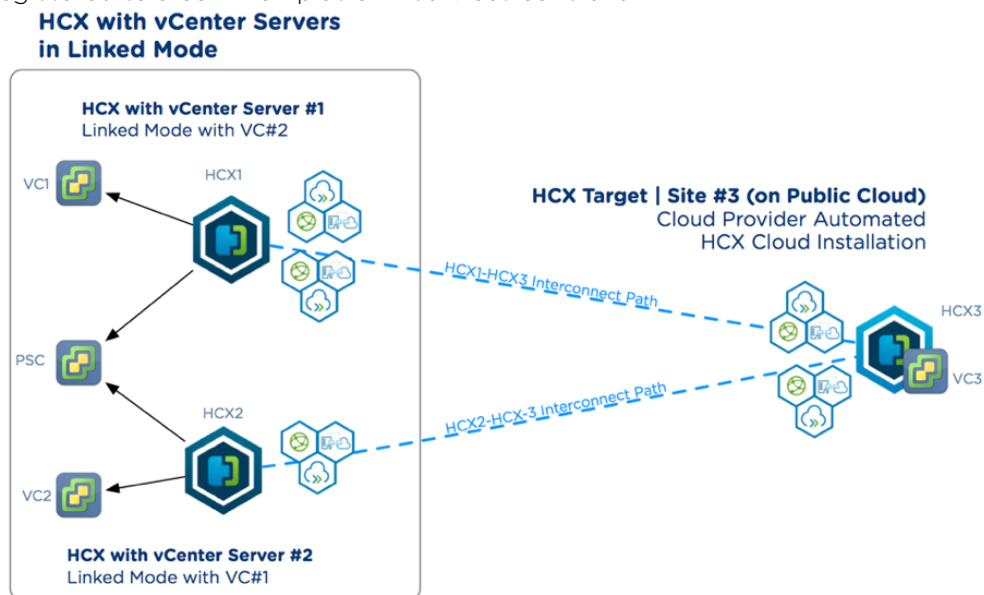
HCX with vCenter Servers in Linked Mode

HCX with vCenter Server #1
Linked Mode with VC#2

VC1

HCX1

PSC

HCX2

VC2

HCX with vCenter Server #2
Linked Mode with VC#1

HCX Target | Site #3 (on Public Cloud)
Cloud Provider Automated
HCX Cloud Installation

HCX1-HCX3 Interconnect Path

HCX2-HCX-3 Interconnect Path

HCX3

VC3